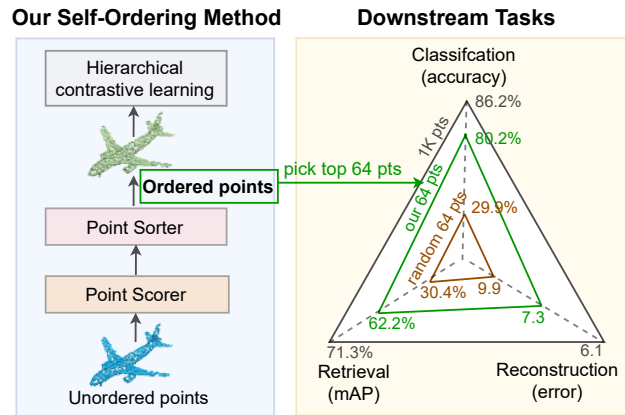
Our Self-Ordering Method

Hierarchical contrastive learning

Ordered points

Point Sorter

Point Scorer

Unordered points

pick top 64 pts

Downstream Tasks

Classifcation (accuracy)

86.2%

1K pts

80.2%

our 64 pts

random 64 pts

29.9%

30.4%

9.9

62.2%

7.3

71.3%

6.1

Retrieval (mAP)

Reconstruction (error)